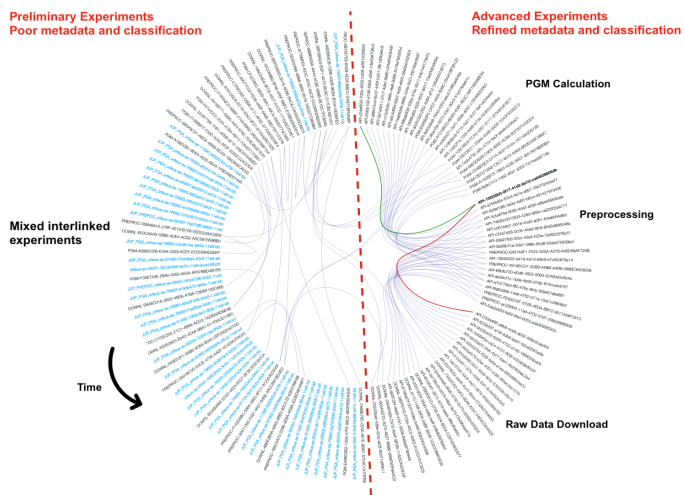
Preliminary Experiments
Poor metadata and classification

Advanced Experiments
Refined metadata and classification

PGM Calculation

Preprocessing

Mixed interlinked experiments

Time

Raw Data Download

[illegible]